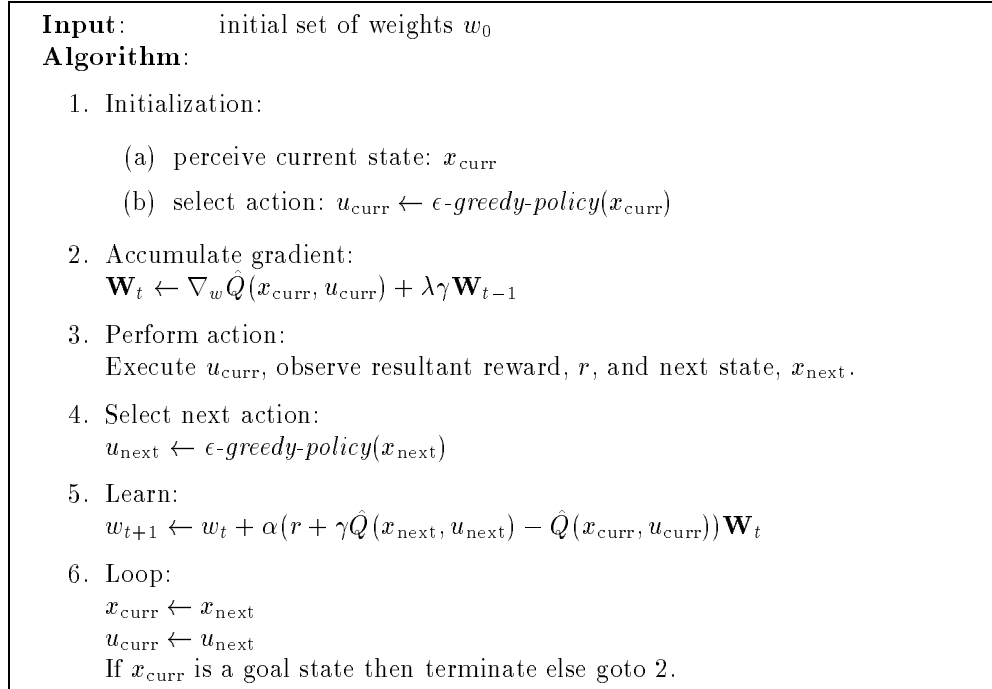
**Input**: initial set of weights $w_0$

**Algorithm**:

1. Initialization:

(a) perceive current state: $x_{\text{curr}}$

(b) select action: $u_{\text{curr}} \leftarrow \epsilon\text{-}greedy\text{-}policy(x_{\text{curr}})$

2. Accumulate gradient:
$\mathbf{W}_t \leftarrow \nabla_w \hat{Q}(x_{\text{curr}}, u_{\text{curr}}) + \lambda\gamma \mathbf{W}_{t-1}$

3. Perform action:
Execute $u_{\text{curr}}$, observe resultant reward, $r$, and next state, $x_{\text{next}}$.

4. Select next action:
$u_{\text{next}} \leftarrow \epsilon\text{-}greedy\text{-}policy(x_{\text{next}})$

5. Learn:
$w_{t+1} \leftarrow w_t + \alpha(r + \gamma\hat{Q}(x_{\text{next}}, u_{\text{next}}) - \hat{Q}(x_{\text{curr}}, u_{\text{curr}}))\mathbf{W}_t$

6. Loop:
$x_{\text{curr}} \leftarrow x_{\text{next}}$
$u_{\text{curr}} \leftarrow u_{\text{next}}$
If $x_{\text{curr}}$ is a goal state then terminate else goto 2.